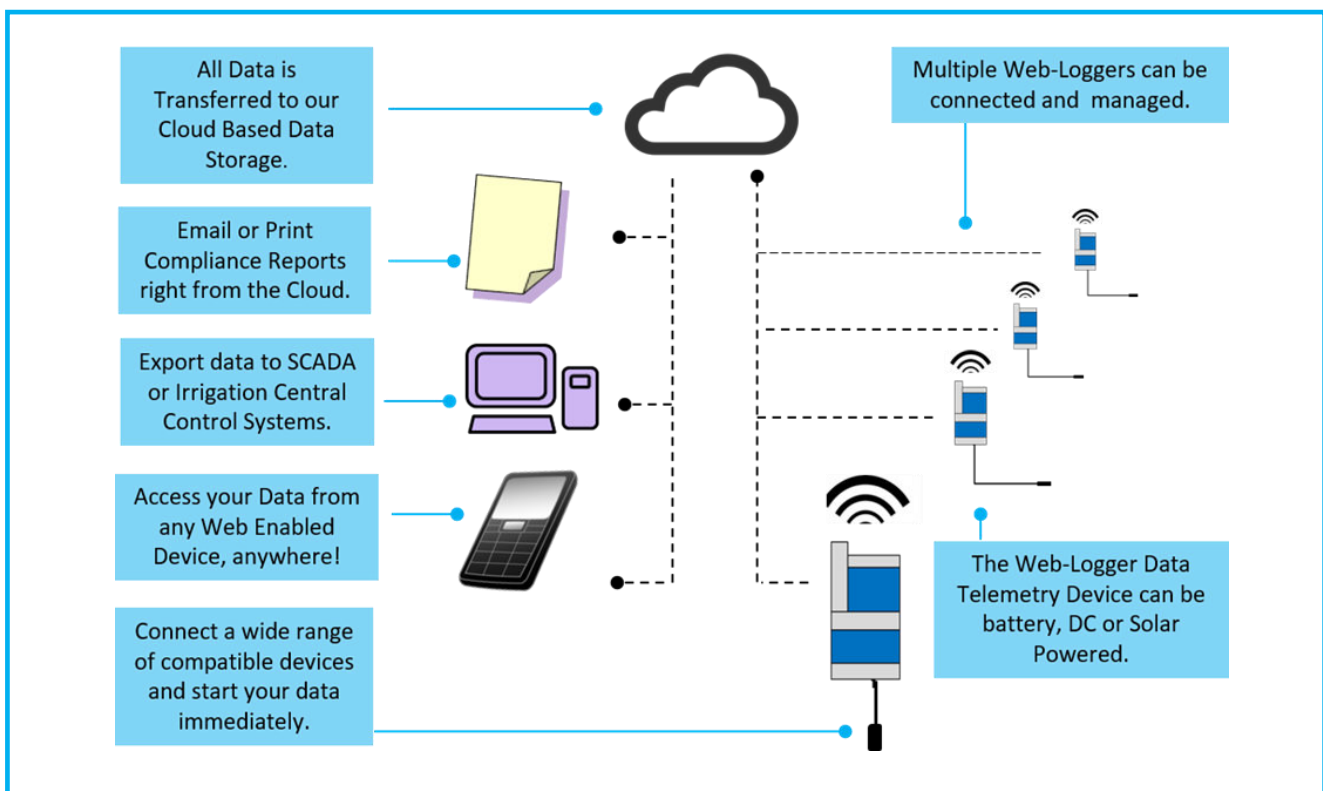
All Data is Transferred to our Cloud Based Data Storage.

Multiple Web-Loggers can be connected and managed.

Email or Print Compliance Reports right from the Cloud.

Export data to SCADA or Irrigation Central Control Systems.

Access your Data from any Web Enabled Device, anywhere!

The Web-Logger Data Telemetry Device can be battery, DC or Solar Powered.

Connect a wide range of compatible devices and start your data immediately.